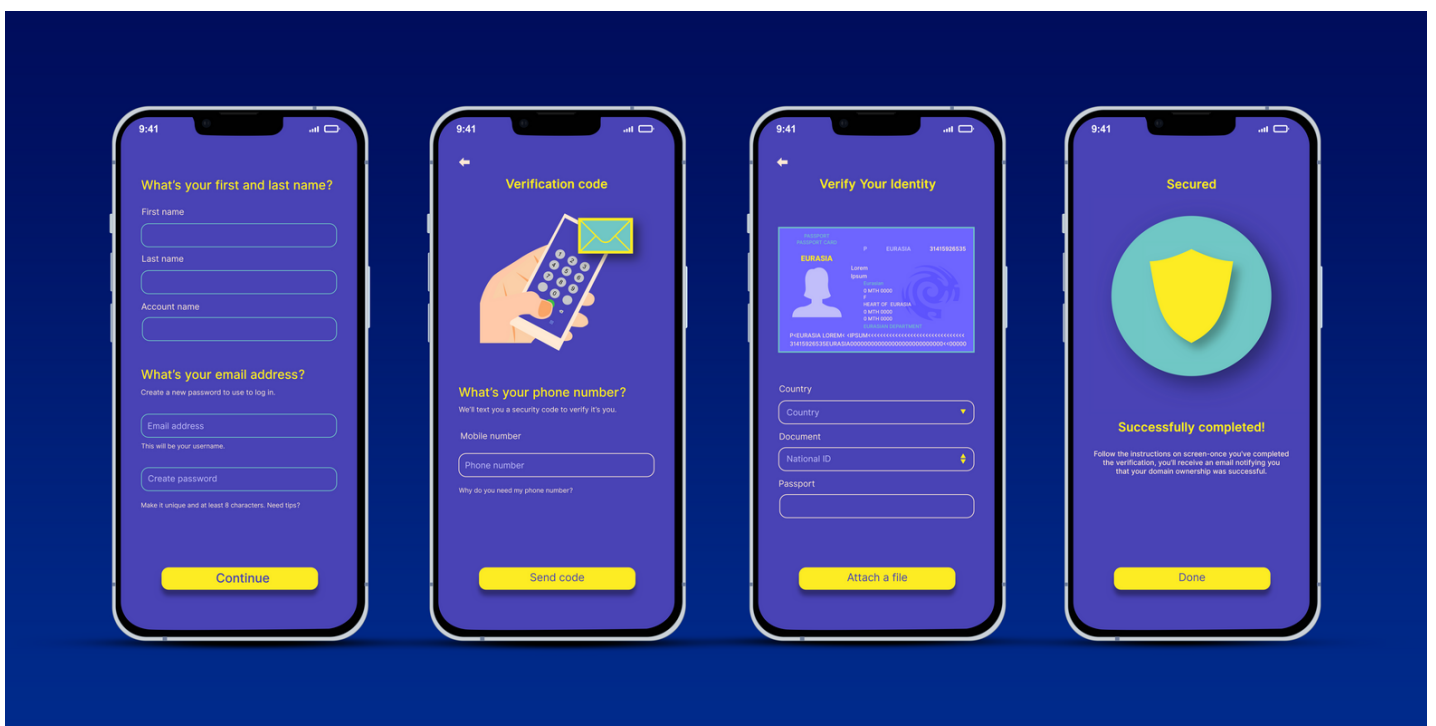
9:41

What's your first and last name?

First name

Last name

Account name

What's your email address?

Create a new password to use to log in.

Email address

This will be your username.

Create password

Make it unique and at least 8 characters. Need tips?

Continue

9:41

Verification code

What's your phone number?

We'll text you a security code to verify it's you.

Mobile number

Phone number

Why do you need my phone number?

Send code

9:41

Verify Your Identity

PASSPORT
PASSPORT CARD

P EURASIA 31415926535

EURASIA

Lorem
Ipsum

0 MTH 0000
F
HEART OF EURASIA
0 MTH 0000
0 MTH 0000

P<EURASIA LOREM<<IPSUM<<<<<<<<<<<<<<<<<<<<<<<<<<<<
31415926535EURASIA00000000000000000000000000<100000

Country

Country

Document

National ID

Passport

Attach a file

9:41

Secured

Successfully completed!

Follow the instructions on screen-once you've completed the verification, you'll receive an email notifying you that your domain ownership was successful.

Done